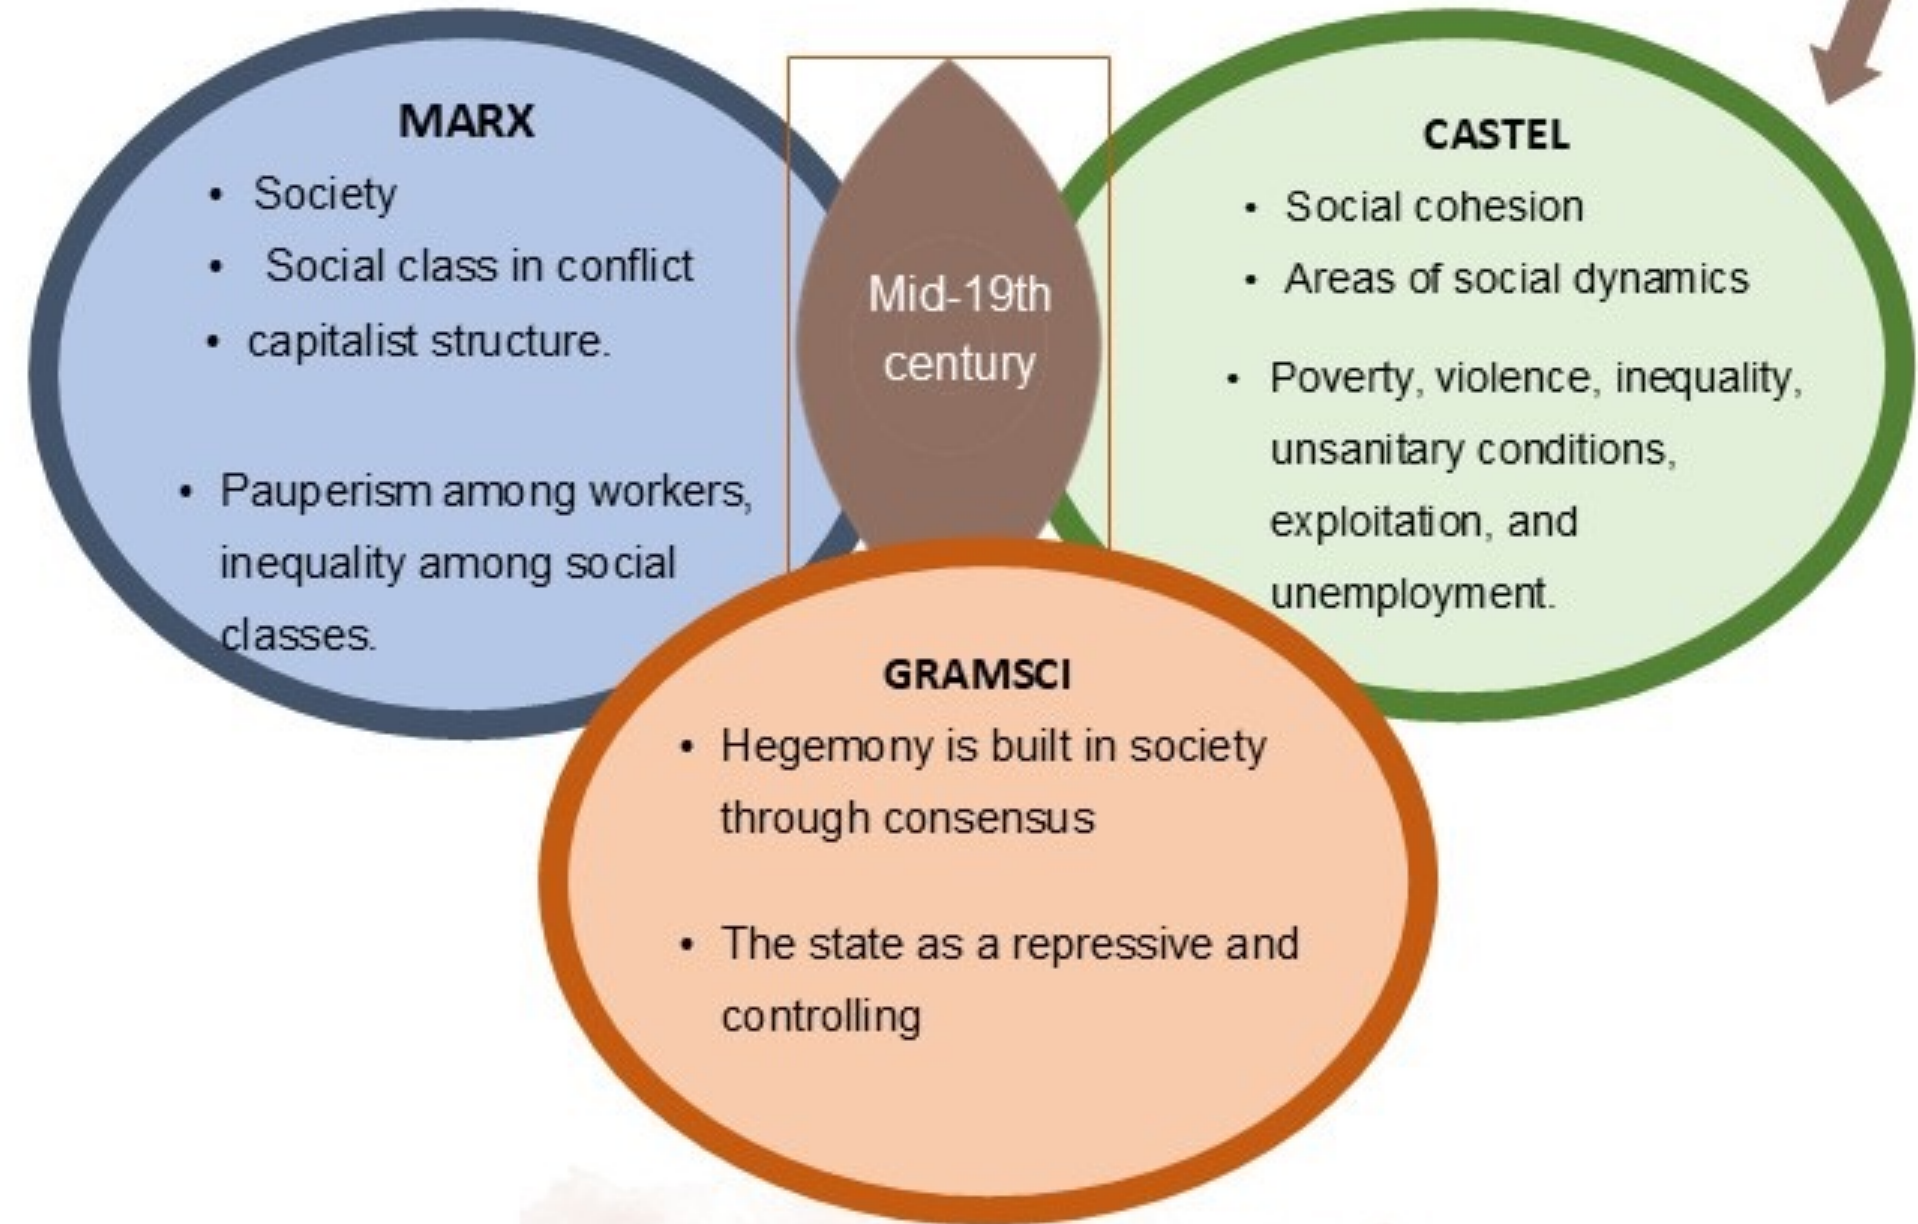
MARX

- Society
- Social class in conflict
- capitalist structure.

- Pauperism among workers, inequality among social classes.

Mid-19th century

CASTEL

- Social cohesion
- Areas of social dynamics

- Poverty, violence, inequality, unsanitary conditions, exploitation, and unemployment.

GRAMSCI

- Hegemony is built in society through consensus

- The state as a repressive and controlling